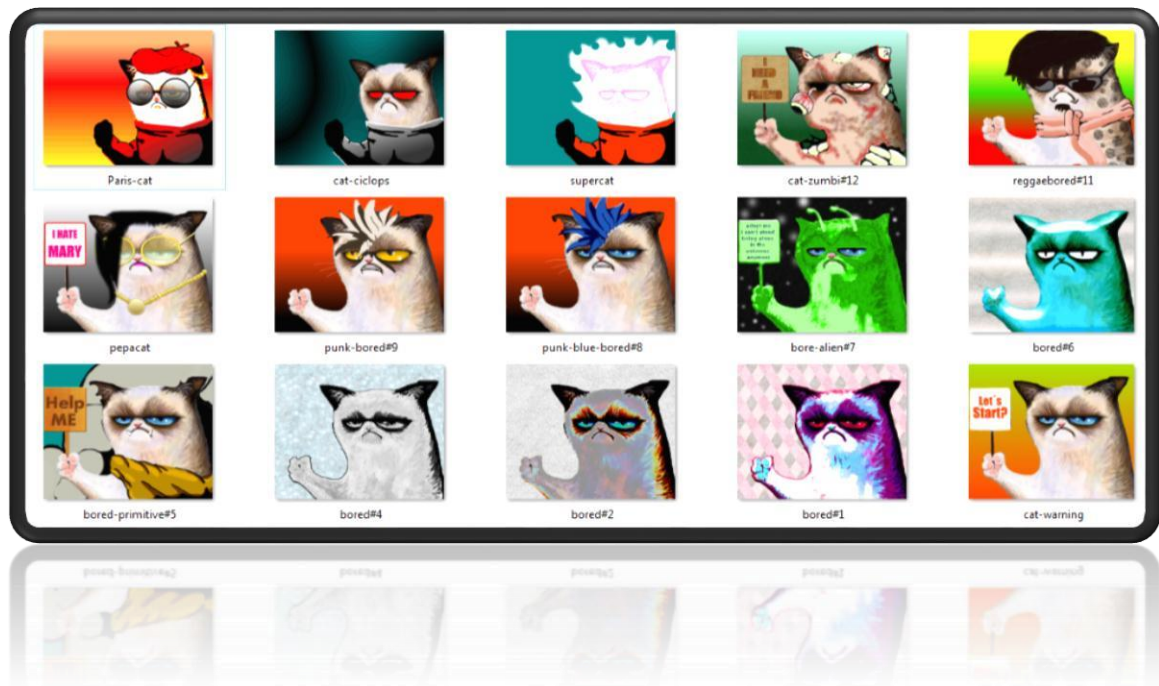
Paris-cat

cat-ciclops

supercat

I NEED A FRIEND

cat-zumbi#12

reggaebored#11

I HATE MARY

pepacat

punk-bored#9

punk-blue-bored#8

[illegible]

bore-alien#7

bored#6

Help ME

bored-primitive#5

bored#4

bored#2

bored#1

Let´s Start?

cat-warning